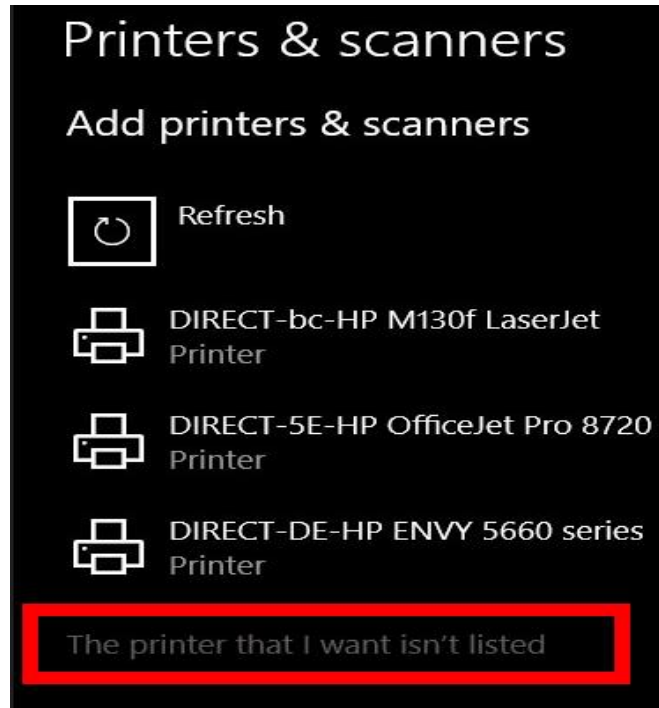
Printers & scanners

Add printers & scanners

Refresh

DIRECT-bc-HP M130f LaserJet
Printer

DIRECT-5E-HP OfficeJet Pro 8720
Printer

DIRECT-DE-HP ENVY 5660 series
Printer

The printer that I want isn't listed